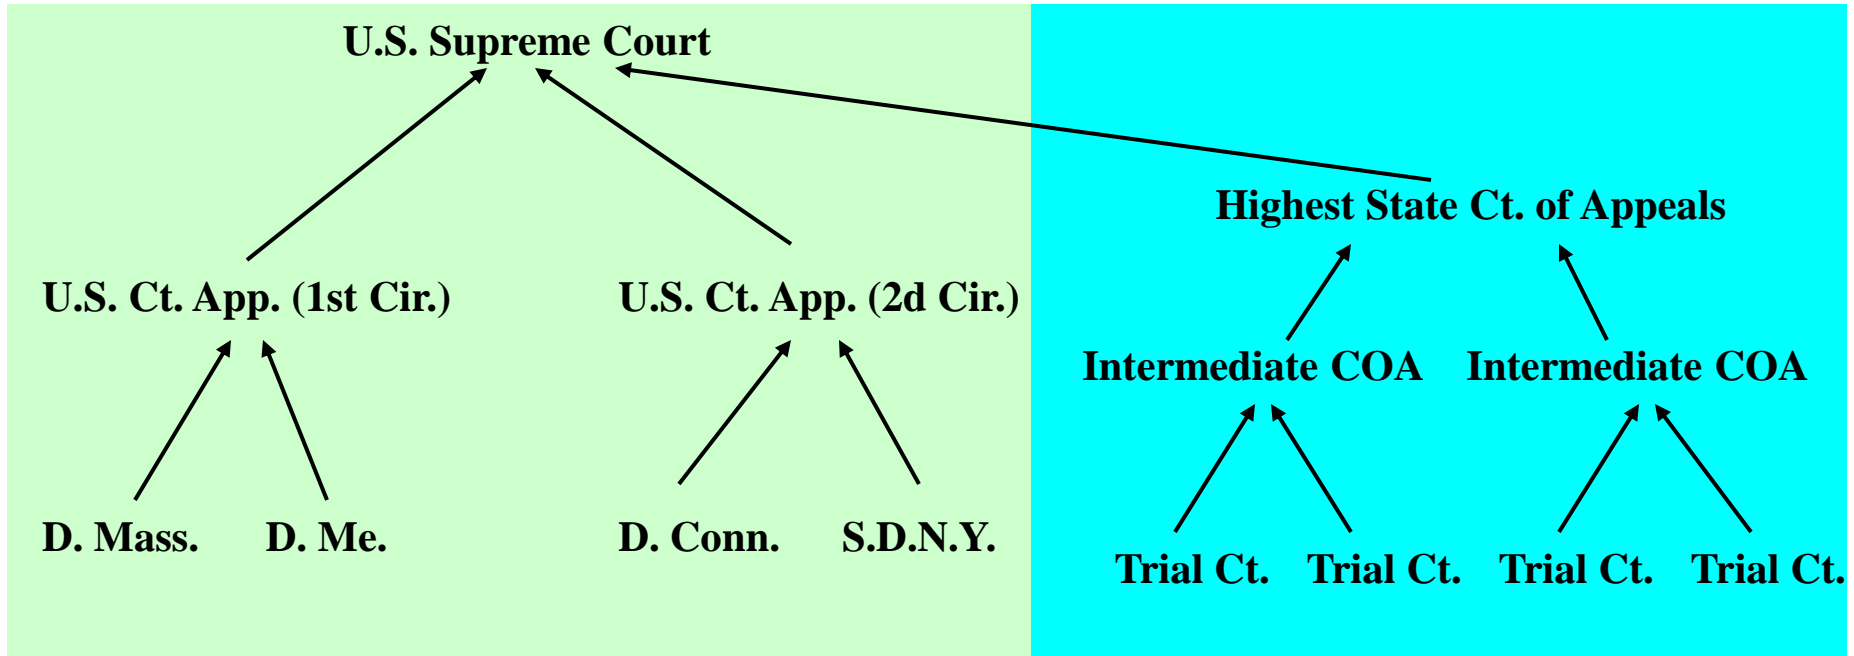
U.S. Supreme Court

U.S. Ct. App. (1st Cir.)

U.S. Ct. App. (2d Cir.)

D. Mass.

D. Me.

D. Conn.

S.D.N.Y.

Highest State Ct. of Appeals

Intermediate COA

Intermediate COA

Trial Ct.

Trial Ct.

Trial Ct.

Trial Ct.